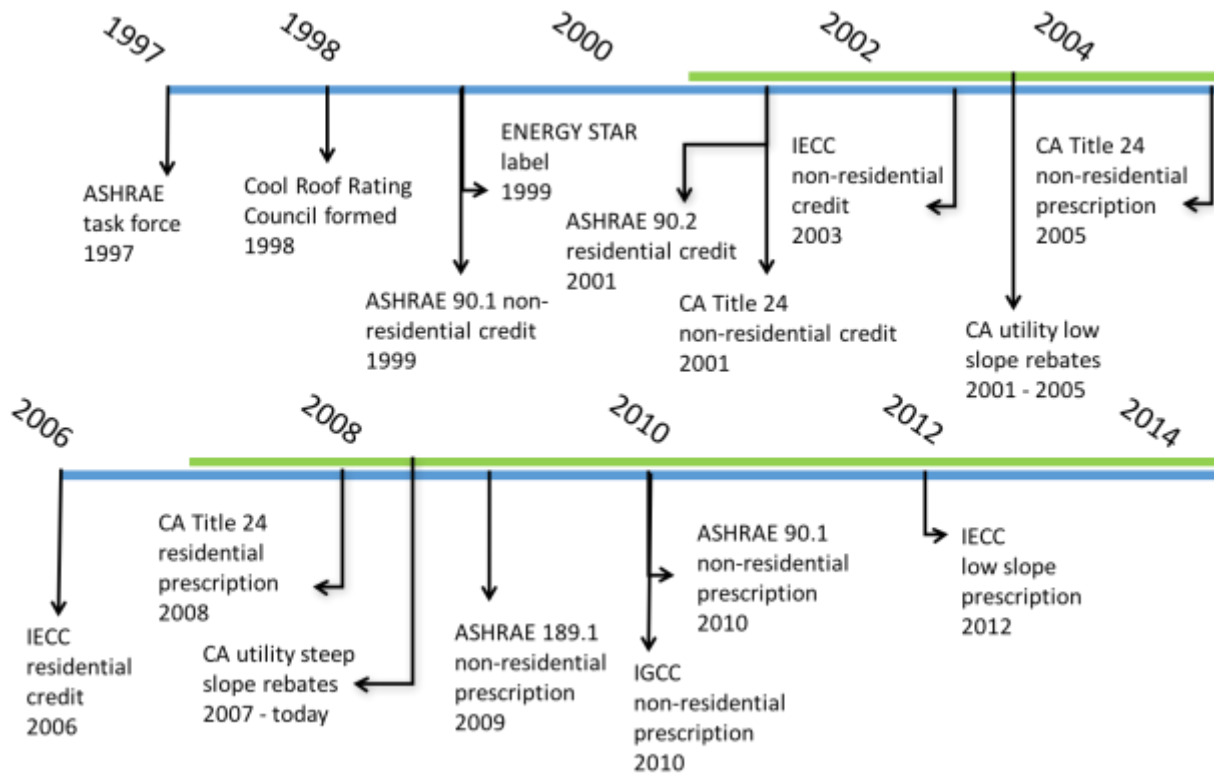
1997 1998 2000 2002 2004

ASHRAE task force 1997

Cool Roof Rating Council formed 1998

ENERGY STAR label 1999

ASHRAE 90.1 non-residential credit 1999

ASHRAE 90.2 residential credit 2001

CA Title 24 non-residential credit 2001

IECC non-residential credit 2003

CA Title 24 non-residential prescription 2005

CA utility low slope rebates 2001 - 2005

2006 2008 2010 2012 2014

IECC residential credit 2006

CA Title 24 residential prescription 2008

CA utility steep slope rebates 2007 - today

ASHRAE 189.1 non-residential prescription 2009

ASHRAE 90.1 non-residential prescription 2010

IGCC non-residential prescription 2010

IECC low slope prescription 2012